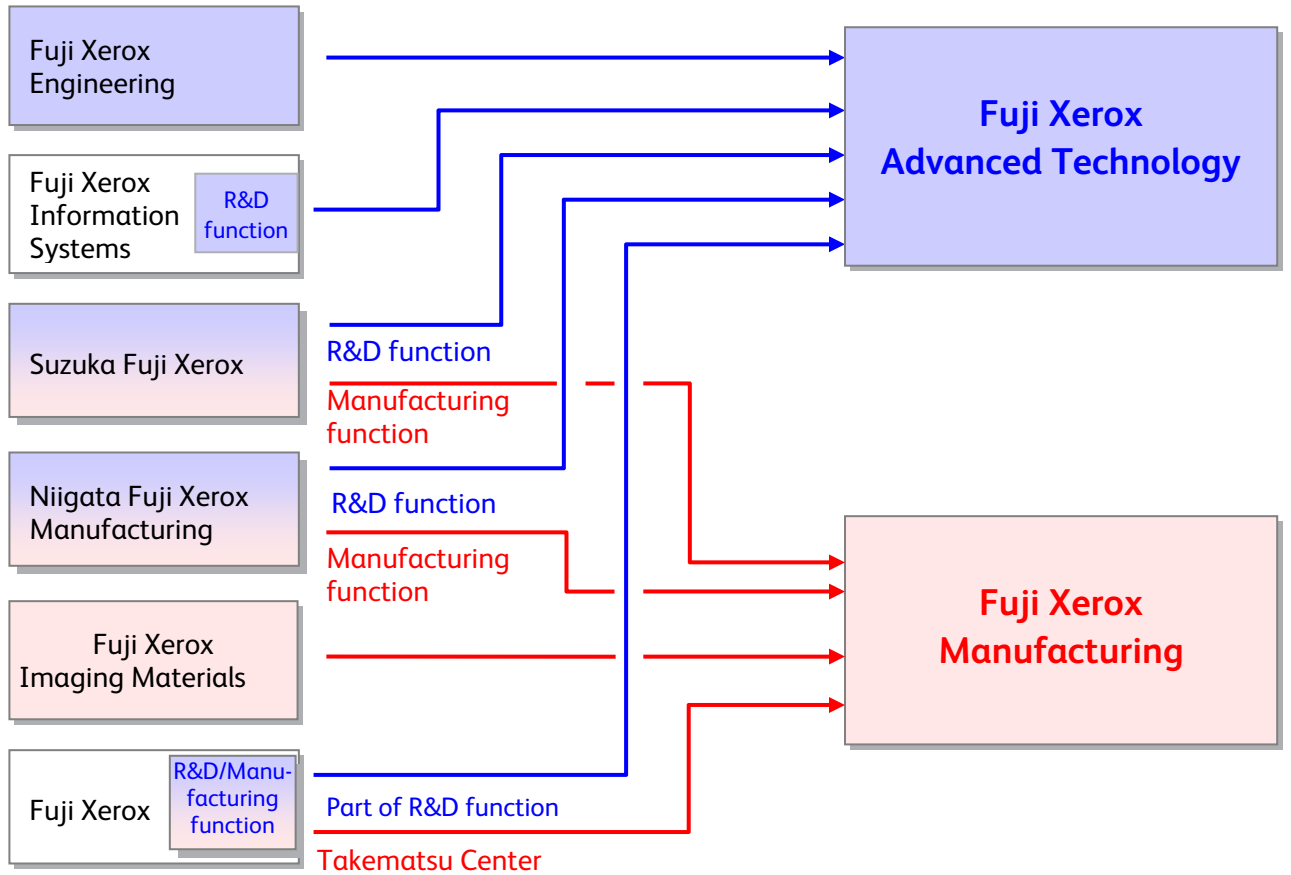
Fuji Xerox Engineering

Fuji Xerox Information Systems

R&D function

Suzuka Fuji Xerox

Niigata Fuji Xerox Manufacturing

Fuji Xerox Imaging Materials

Fuji Xerox

R&D/Manufacturing function

R&D function

Manufacturing function

R&D function

Manufacturing function

Part of R&D function

Takematsu Center

Fuji Xerox Advanced Technology

Fuji Xerox Manufacturing